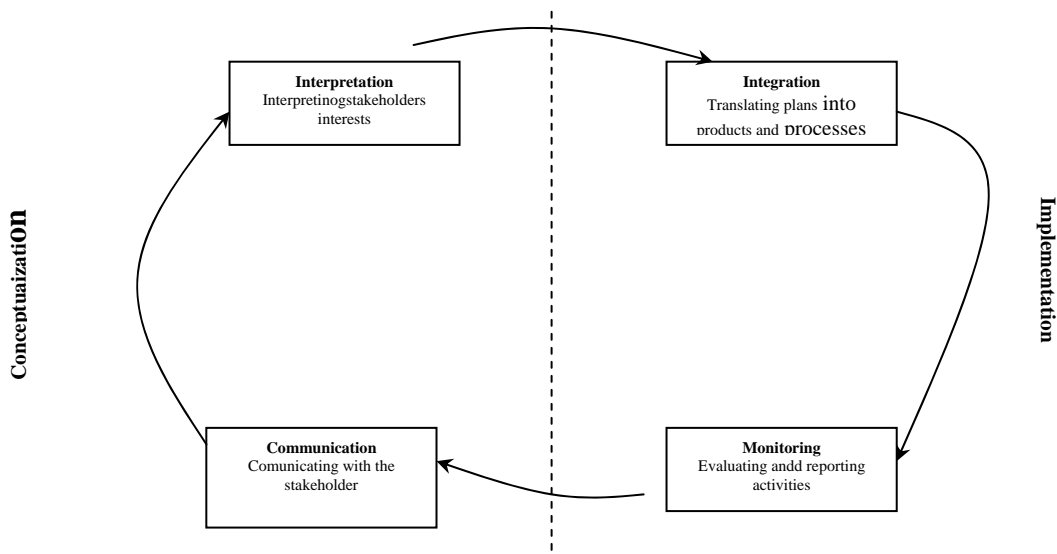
Interpretation
Interpretinogstakeholders interests

Integration
Translating plans into products and processes

Conceptuaizatiom

Implementation

Communication
Comunicating with the stakeholder

Monitoring
Evaluating andd reporting activities